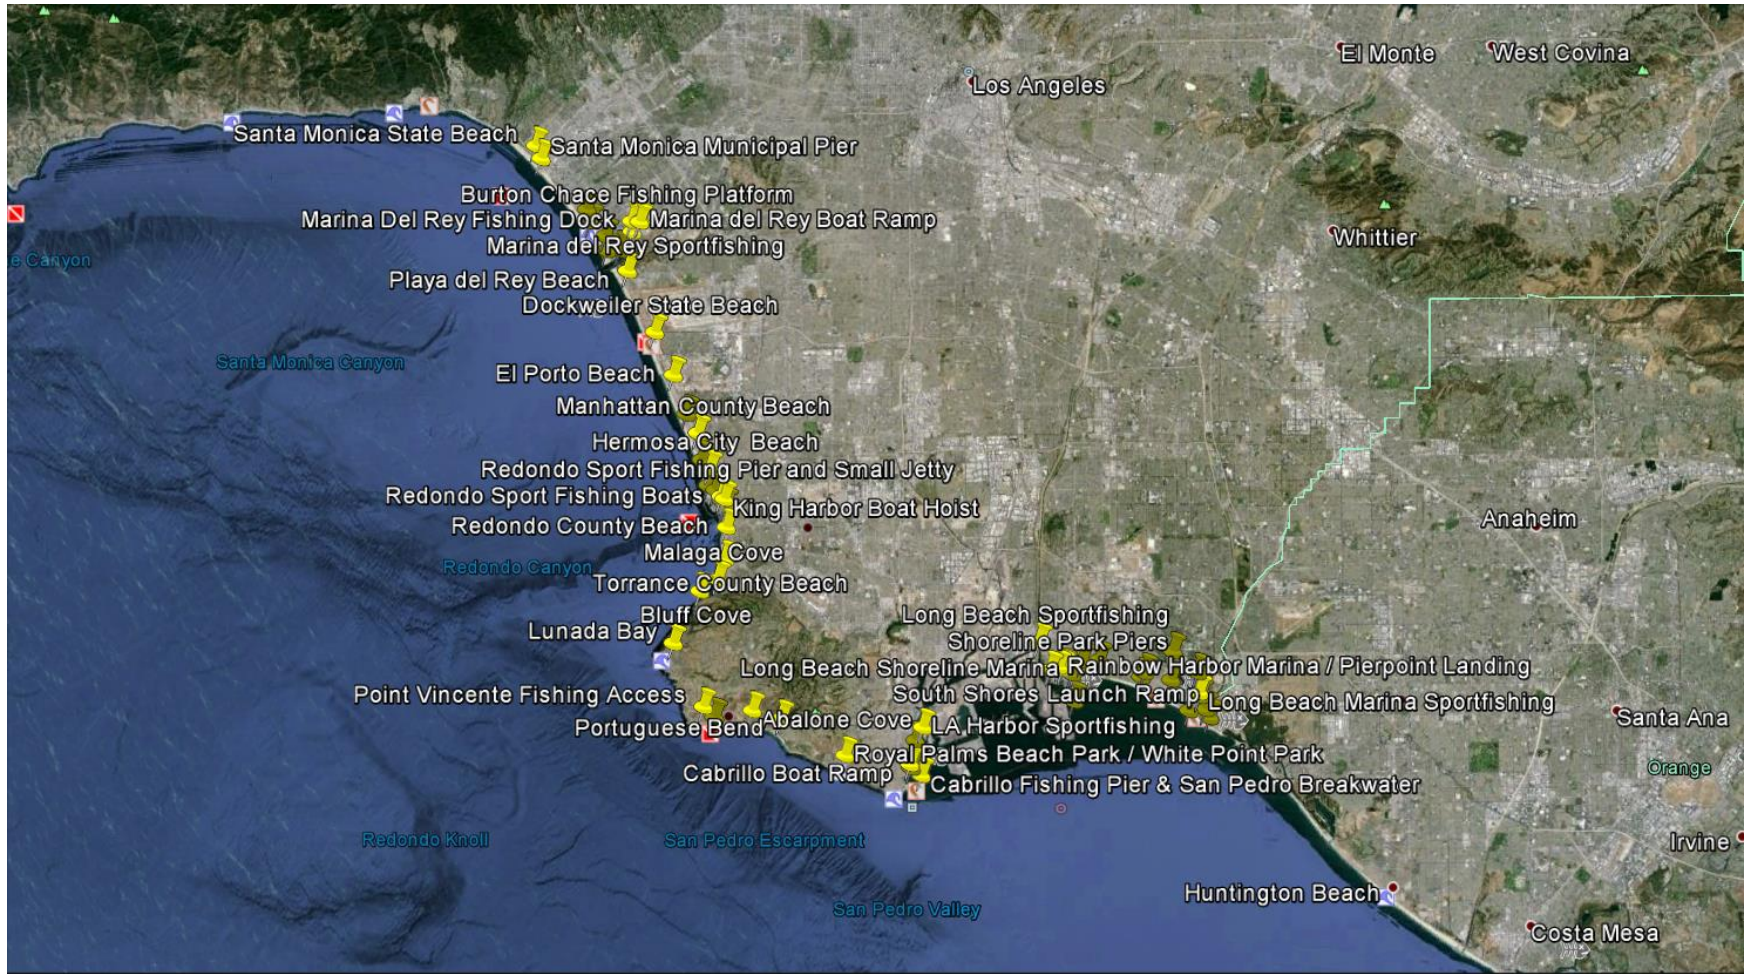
El Monte
West Covina
Los Angeles
Santa Monica State Beach
Santa Monica Municipal Pier
Burton Chace Fishing Platform
Marina Del Rey Fishing Dock
Marina del Rey Boat Ramp
Marina del Rey Sportfishing
Whittier
e Canyon
Playa del Rey Beach
Dockweiler State Beach
Santa Monica Canyon
El Porto Beach
Manhattan County Beach
Hermosa City Beach
Redondo Sport Fishing Pier and Small Jetty
Redondo Sport Fishing Boats
King Harbor Boat Hoist
Redondo County Beach
Anaheim
Malaga Cove
Redondo Canyon
Torrance County Beach
Bluff Cove
Long Beach Sportfishing
Lunada Bay
Shoreline Park Piers
Long Beach Shoreline Marina
Rainbow Harbor Marina / Pierpoint Landing
South Shores Launch Ramp
Point Vincente Fishing Access
Long Beach Marina Sportfishing
Abalone Cove
LA Harbor Sportfishing
Portuguese Bend
Santa Ana
Royal Palms Beach Park / White Point Park
Orange
Cabrillo Boat Ramp
Cabrillo Fishing Pier & San Pedro Breakwater
Redondo Knoll
San Pedro Escarpment
Irvine
Huntington Beach
San Pedro Valley
Costa Mesa